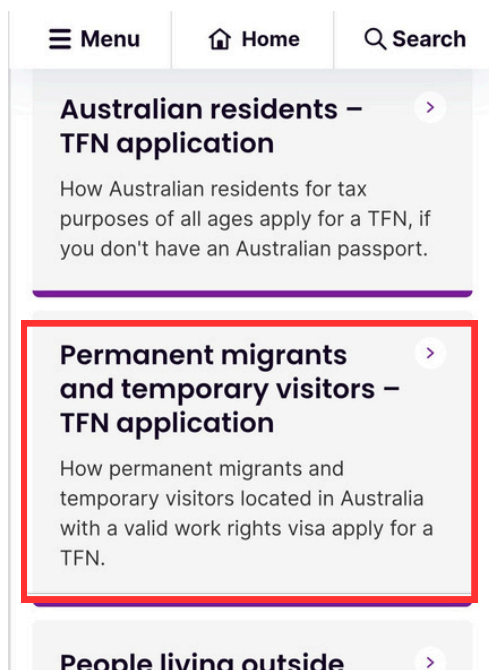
Menu Home Search

Australian residents – TFN application

How Australian residents for tax purposes of all ages apply for a TFN, if you don't have an Australian passport.

Permanent migrants and temporary visitors – TFN application

How permanent migrants and temporary visitors located in Australia with a valid work rights visa apply for a TFN.

People living outside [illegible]